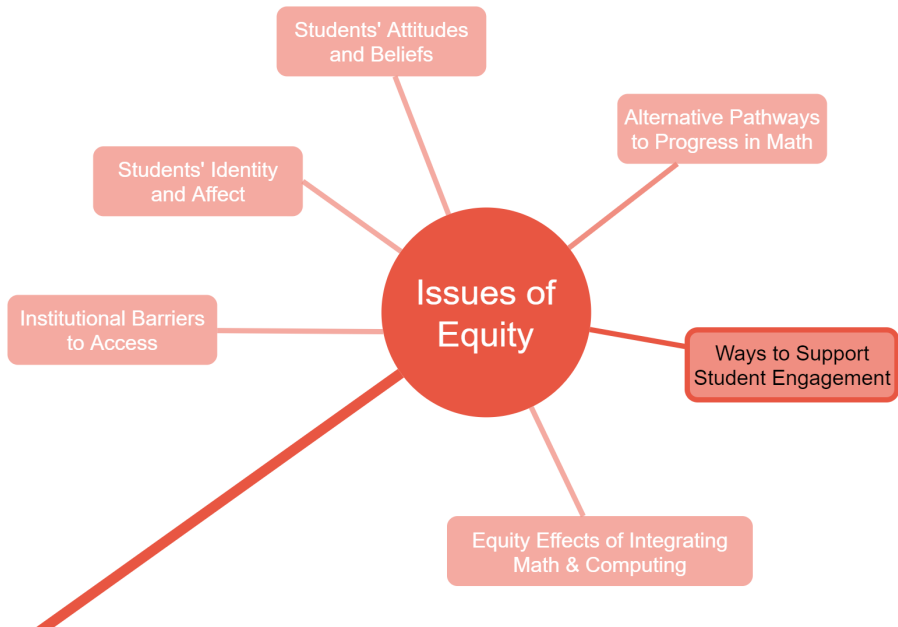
Issues of Equity

Students' Attitudes and Beliefs

Alternative Pathways to Progress in Math

Students' Identity and Affect

Institutional Barriers to Access

Ways to Support Student Engagement

Equity Effects of Integrating Math & Computing